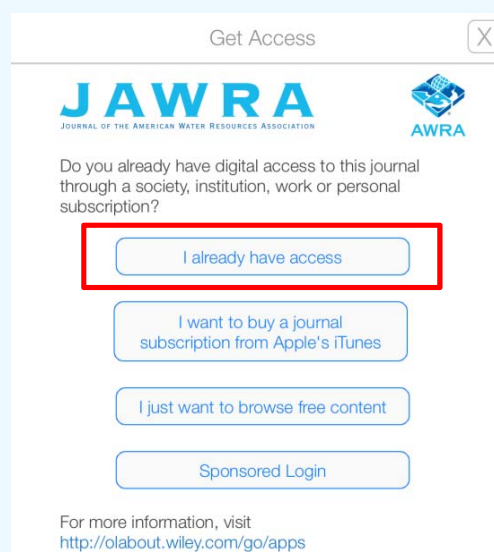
Get Access

X

JAWRA
JOURNAL OF THE AMERICAN WATER RESOURCES ASSOCIATION

AWRA

Do you already have digital access to this journal through a society, institution, work or personal subscription?

I already have access

I want to buy a journal subscription from Apple's iTunes

I just want to browse free content

Sponsored Login

For more information, visit http://olabout.wiley.com/go/apps